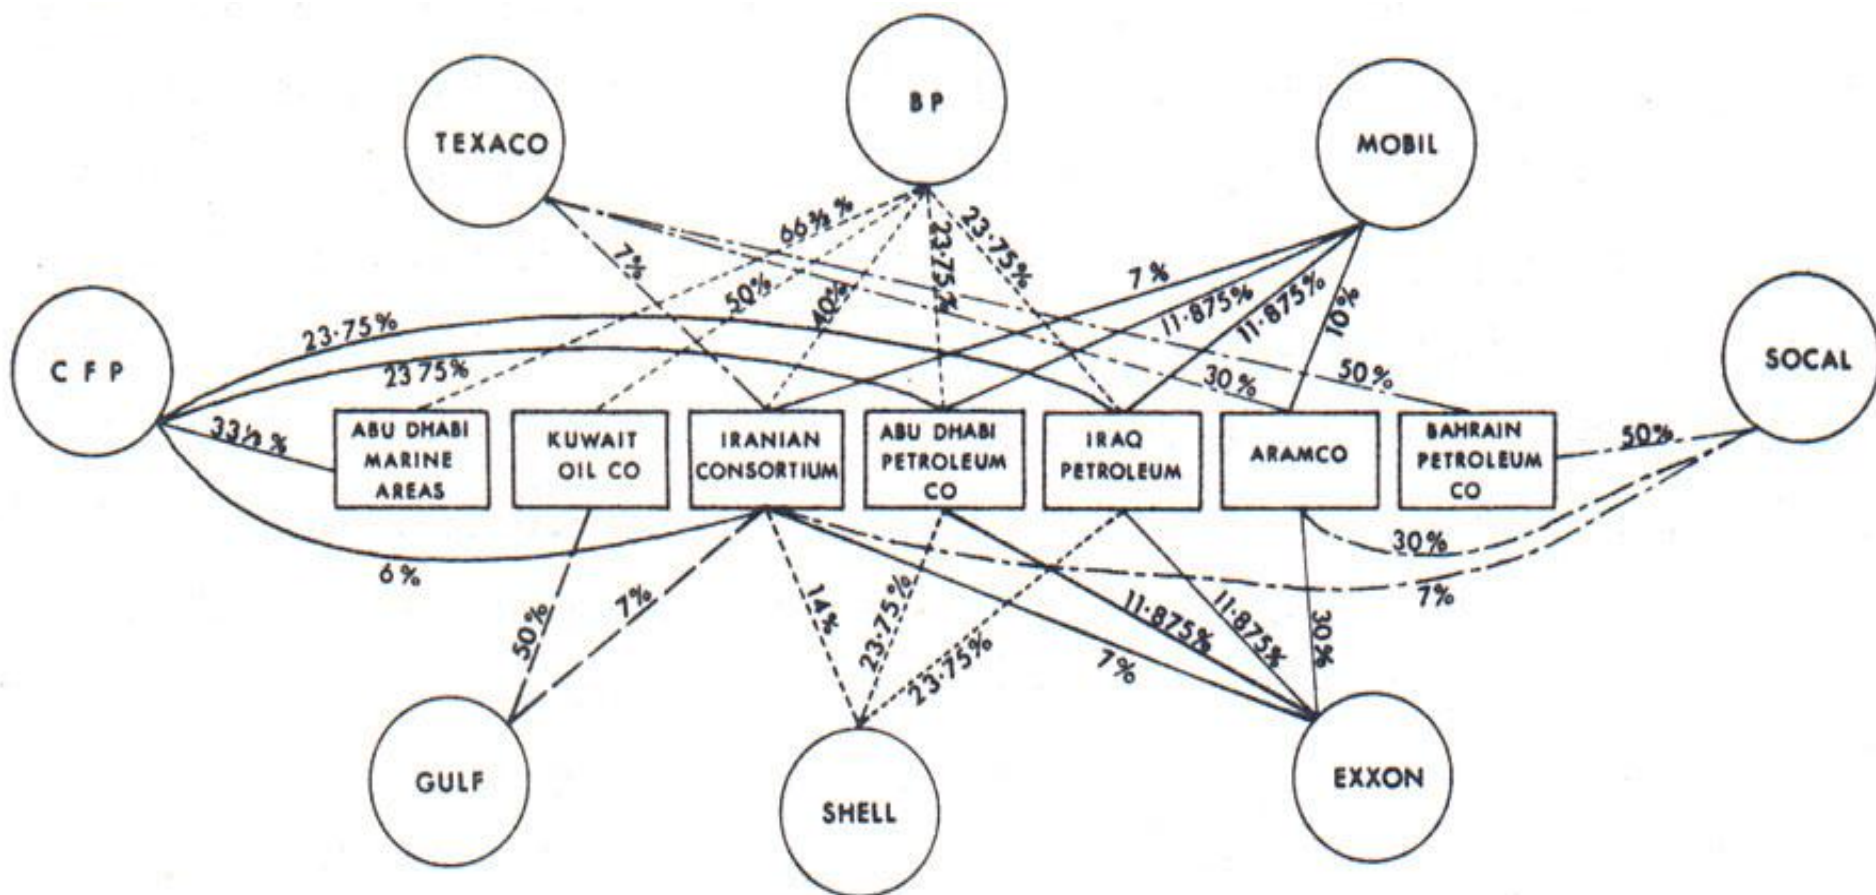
BP

TEXACO

MOBIL

CFP

SOCAL

66⅔%

23·75%

23·75%

7%

50%

40%

7%

11·875%

11·875%

10%

23·75%

23 75%

30%

50%

33⅓%

ABU DHABI MARINE AREAS

KUWAIT OIL CO

IRANIAN CONSORTIUM

ABU DHABI PETROLEUM CO

IRAQ PETROLEUM

ARAMCO

BAHRAIN PETROLEUM CO

50%

30%

6%

7%

50%

7%

14%

23·75%

23·75%

11·875%

11·875%

30%

7%

GULF

SHELL

EXXON